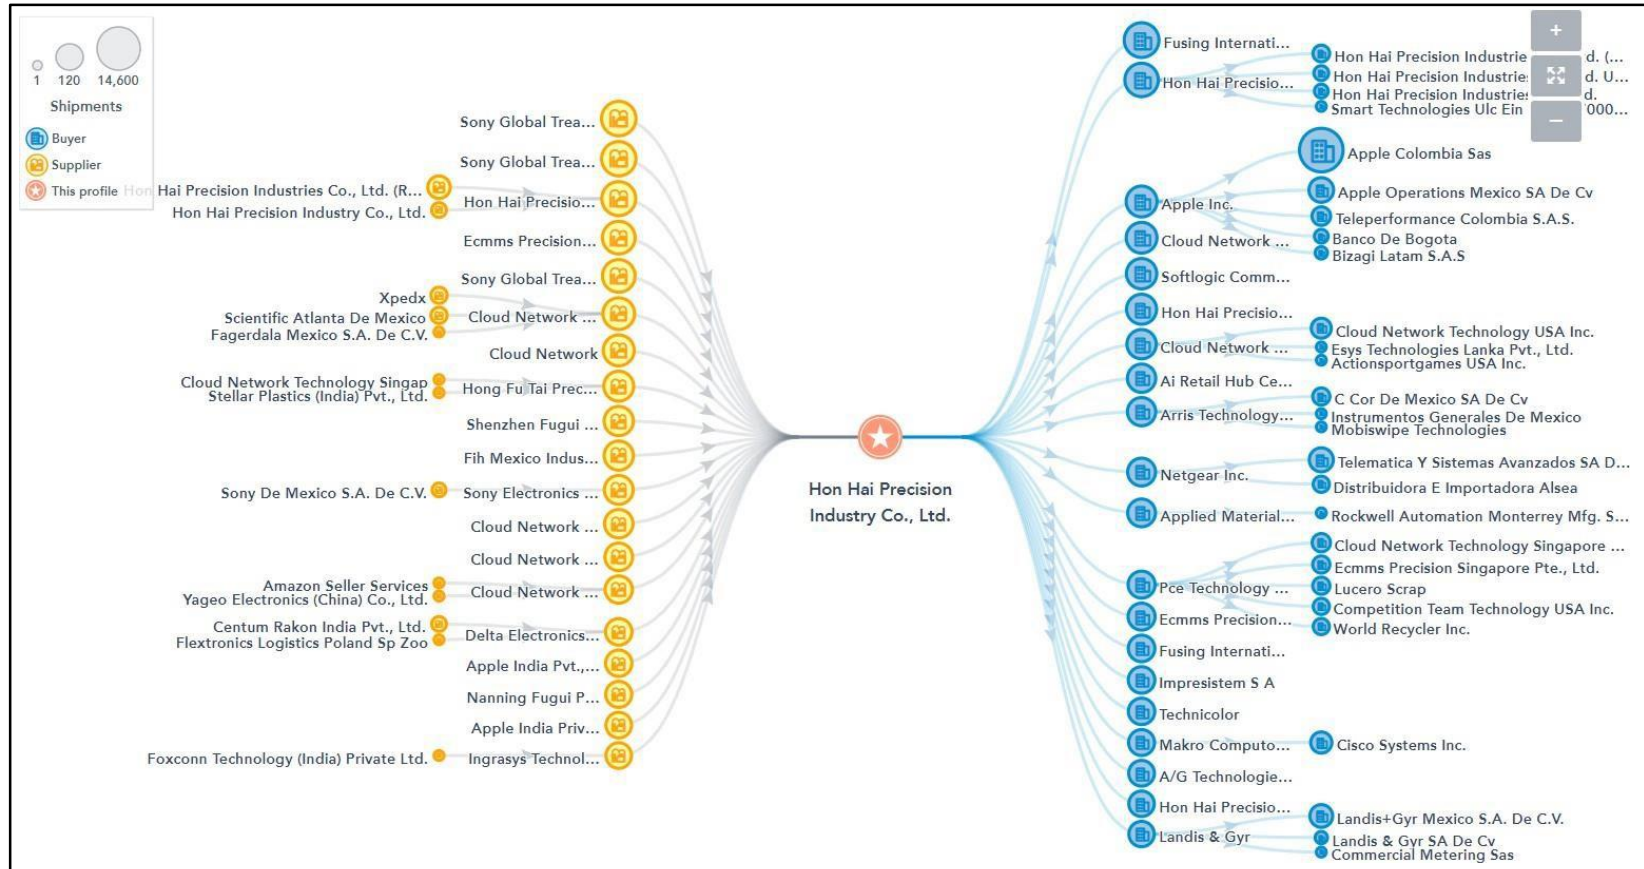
1 120 14,600
Shipments
Buyer
Supplier
This profile

Hon Hai Precision Industries Co., Ltd. (R...
Hon Hai Precision Industry Co., Ltd.
Xpedx
Scientific Atlanta De Mexico
Fagerdala Mexico S.A. De C.V.
Cloud Network Technology Singap
Stellar Plastics (India) Pvt., Ltd.
Sony De Mexico S.A. De C.V.
Amazon Seller Services
Yageo Electronics (China) Co., Ltd.
Centum Rakon India Pvt., Ltd.
Flextronics Logistics Poland Sp Zoo
Foxconn Technology (India) Private Ltd.

Sony Global Trea...
Sony Global Trea...
Hon Hai Precisio...
Ecmms Precision...
Sony Global Trea...
Cloud Network ...
Cloud Network
Hong Fu Tai Prec...
Shenzhen Fugui ...
Fih Mexico Indus...
Sony Electronics ...
Cloud Network ...
Cloud Network ...
Cloud Network ...
Delta Electronics...
Apple India Pvt.,...
Nanning Fugui P...
Apple India Priv...
Ingrasys Technol...

Hon Hai Precision Industry Co., Ltd.

Fusing Internati...
Hon Hai Precisio...
Apple Inc.
Cloud Network ...
Softlogic Comm...
Hon Hai Precisio...
Cloud Network ...
Ai Retail Hub Ce...
Arris Technology...
Netgear Inc.
Applied Material...
Pce Technology ...
Ecmms Precision...
Fusing Internati...
Impresistem S A
Technicolor
Makro Computo...
A/G Technologie...
Hon Hai Precisio...
Landis & Gyr

Hon Hai Precision Industrie d. (...
Hon Hai Precision Industrie d. U...
Hon Hai Precision Industrie d.
Smart Technologies Ulc Ein 000...
Apple Colombia Sas
Apple Operations Mexico SA De Cv
Teleperformance Colombia S.A.S.
Banco De Bogota
Bizagi Latam S.A.S
Cloud Network Technology USA Inc.
Esys Technologies Lanka Pvt., Ltd.
Actionsportgames USA Inc.
C Cor De Mexico SA De Cv
Instrumentos Generales De Mexico
Mobiswipe Technologies
Telematica Y Sistemas Avanzados SA D...
Distribuidora E Importadora Alsea
Rockwell Automation Monterrey Mfg. S...
Cloud Network Technology Singapore ...
Ecmms Precision Singapore Pte., Ltd.
Lucero Scrap
Competition Team Technology USA Inc.
World Recycler Inc.
Cisco Systems Inc.
Landis+Gyr Mexico S.A. De C.V.
Landis & Gyr SA De Cv
Commercial Metering Sas

+
−